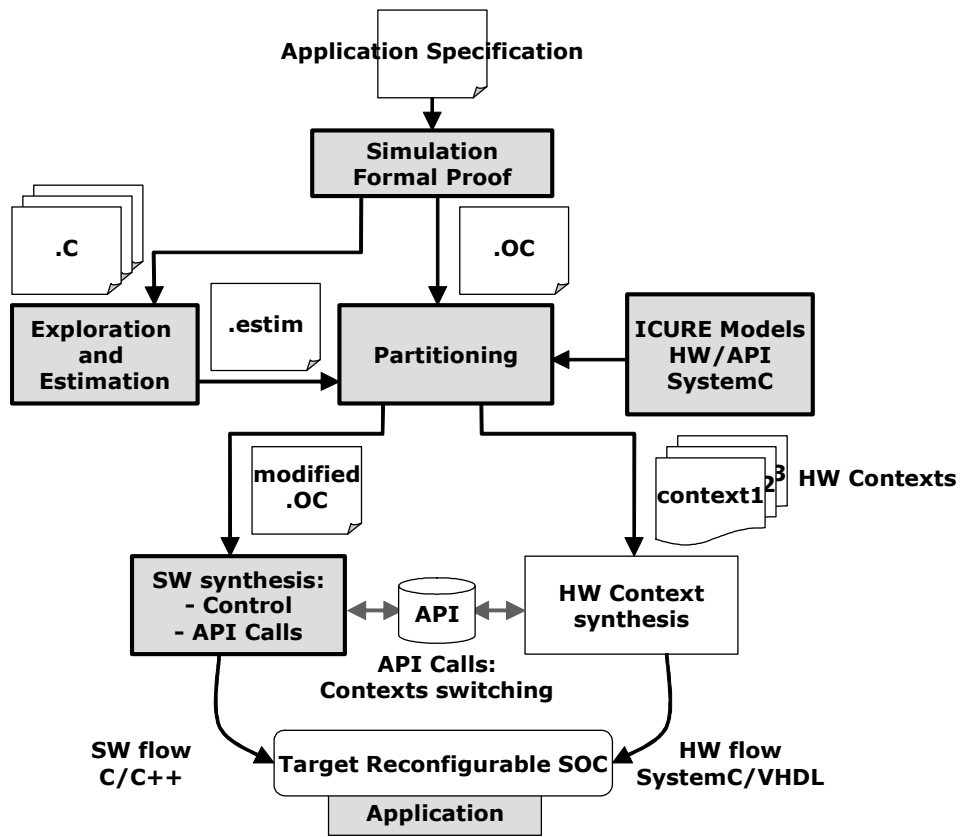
Application Specification

Simulation
Formal Proof

.C

.OC

.estim

Exploration and Estimation

Partitioning

ICURE Models
HW/API
SystemC

modified
.OC

context1 2 3 HW Contexts

SW synthesis:
- Control
- API Calls

API

HW Context synthesis

API Calls:
Contexts switching

SW flow
C/C++

Target Reconfigurable SOC

HW flow
SystemC/VHDL

Application